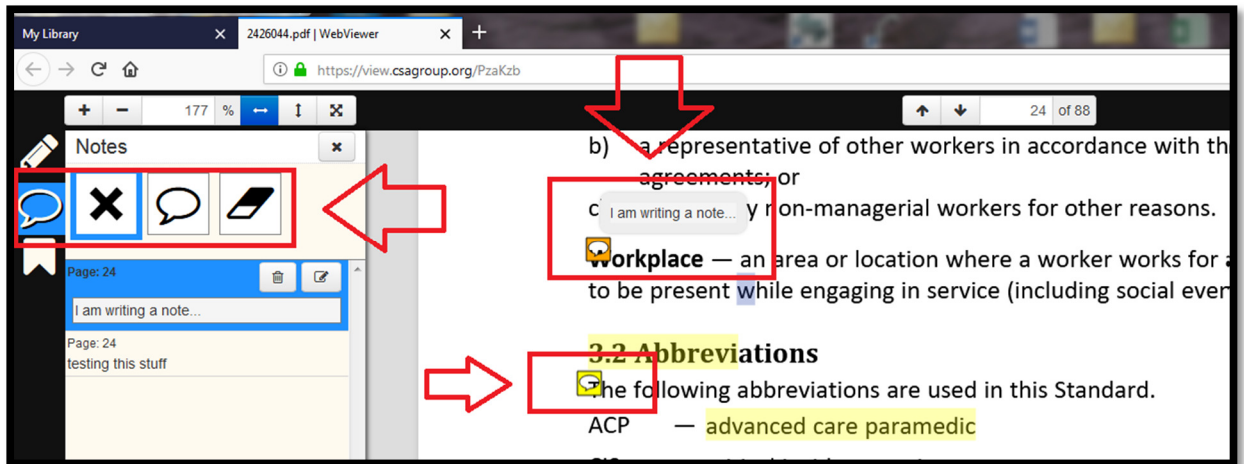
My Library
2426044.pdf | WebViewer
https://view.csagroup.org/PzaKzb
177 %
24 of 88
Notes
Page: 24
I am writing a note...
Page: 24
testing this stuff
b) a representative of other workers in accordance with th agreements; or
c I am writing a note... y non-managerial workers for other reasons.
Workplace — an area or location where a worker works for a to be present while engaging in service (including social ever

3.2 Abbreviations
The following abbreviations are used in this Standard.
ACP — advanced care paramedic